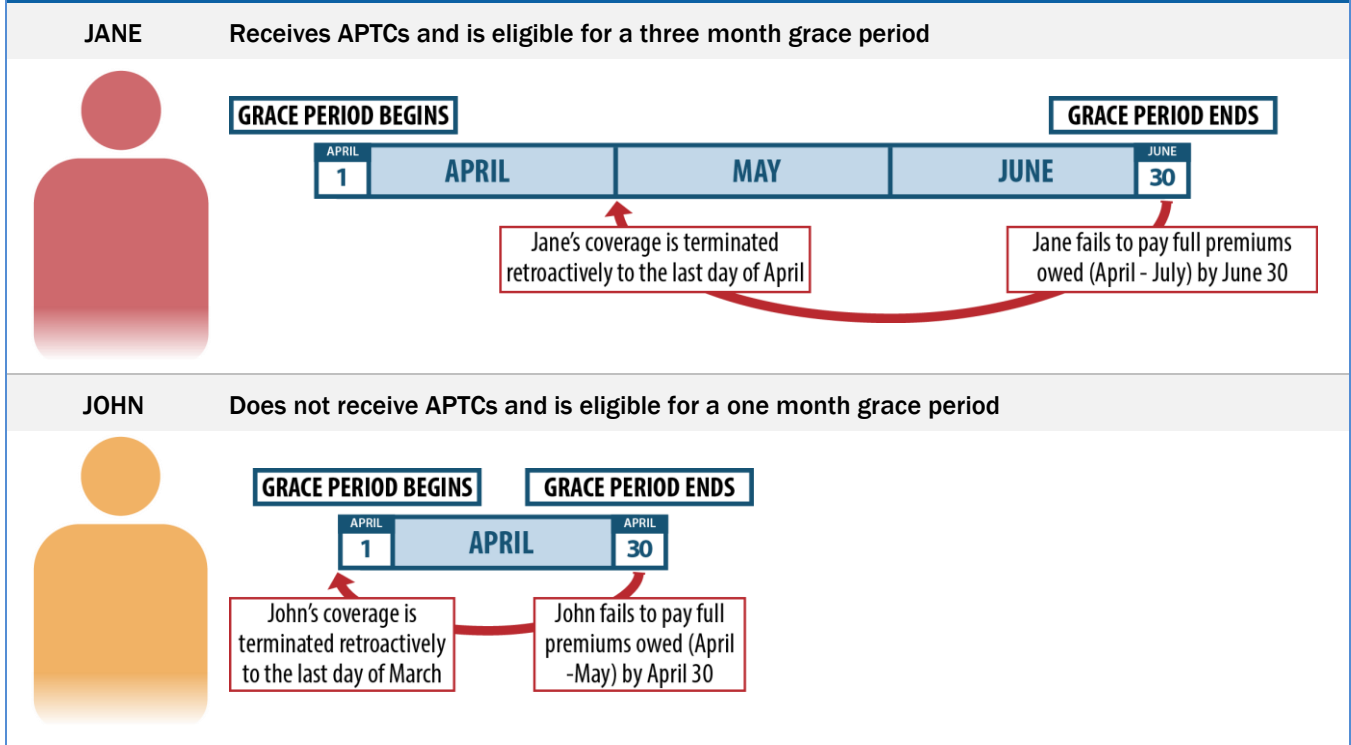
JANE Receives APTCs and is eligible for a three month grace period

GRACE PERIOD BEGINS

GRACE PERIOD ENDS

APRIL 1 | APRIL | MAY | JUNE | JUNE 30

Jane's coverage is terminated retroactively to the last day of April

Jane fails to pay full premiums owed (April - July) by June 30

JOHN Does not receive APTCs and is eligible for a one month grace period

GRACE PERIOD BEGINS

GRACE PERIOD ENDS

APRIL 1 | APRIL | APRIL 30

John's coverage is terminated retroactively to the last day of March

John fails to pay full premiums owed (April -May) by April 30